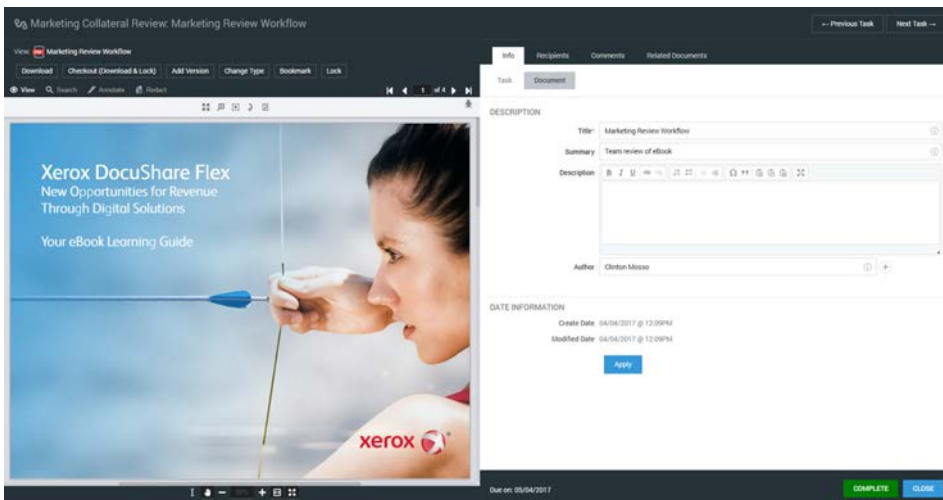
Marketing Collateral Review: Marketing Review Workflow

← Previous Task

Next Task →

View Marketing Review Workflow

Download

Checkout (Download & Lock)

Add Version

Change Type

Bookmark

Lock

View

Search

Annotate

Redact

1 of 4

Xerox DocuShare Flex
New Opportunities for Revenue Through Digital Solutions

Your eBook Learning Guide

xerox

Info

Recipients

Comments

Related Documents

Task

Document

DESCRIPTION

Title* Marketing Review Workflow

Summary Team review of eBook

Description

Author Clinton Mosso

DATE INFORMATION

Create Date 04/04/2017 @ 12:09PM

Modified Date 04/04/2017 @ 12:09PM

Apply

Due on: 05/04/2017

COMPLETE

CLOSE